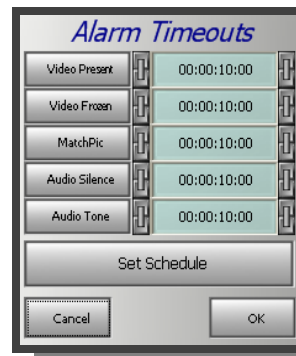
Alarm Timeouts

| | |
|---|---|
| Video Present | 00:00:10:00 |
| Video Frozen | 00:00:10:00 |
| MatchPic | 00:00:10:00 |
| Audio Silence | 00:00:10:00 |
| Audio Tone | 00:00:10:00 |

Set Schedule

Cancel

OK